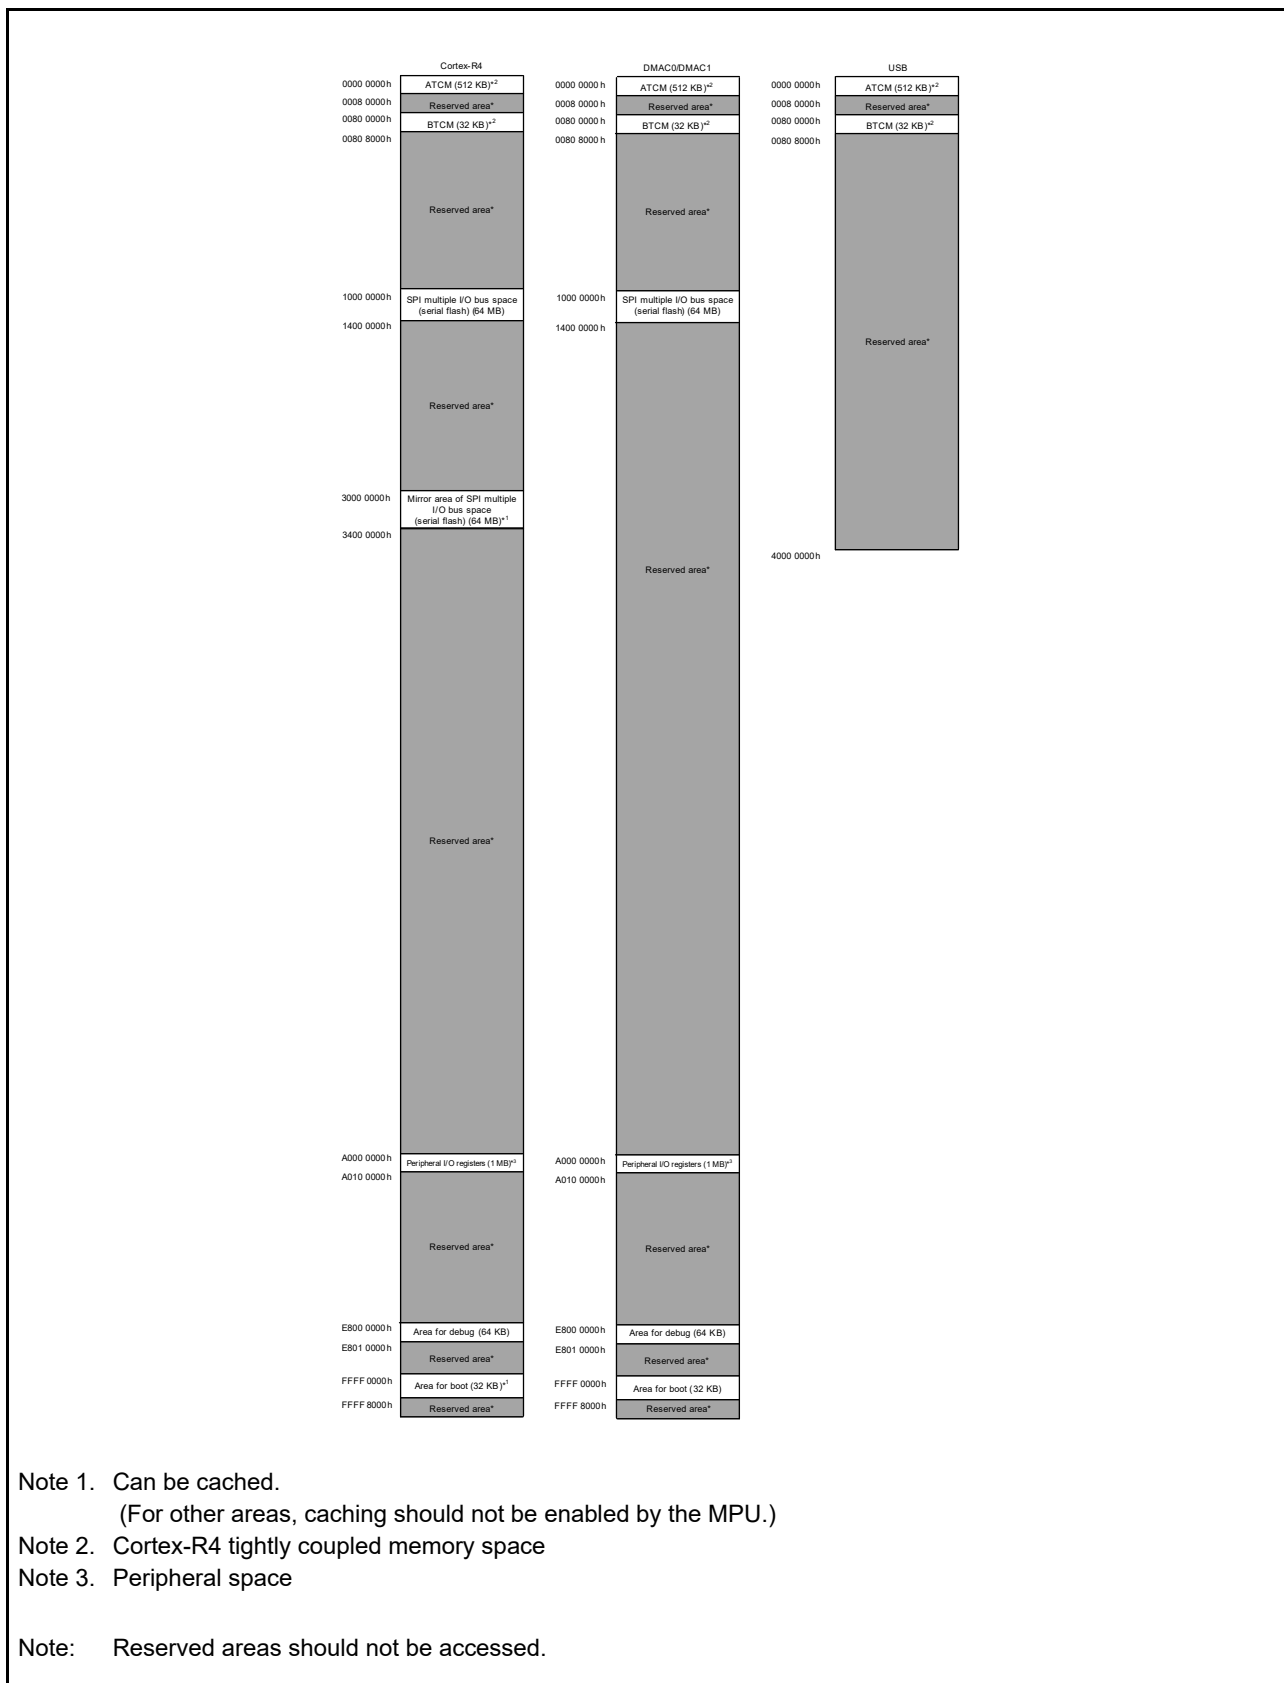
Cortex-R4

0000 0000h ATCM (512 KB)*2
0008 0000h Reserved area*
0080 0000h BTCM (32 KB)*2
0080 8000h
Reserved area*
1000 0000h SPI multiple I/O bus space (serial flash) (64 MB)
1400 0000h
Reserved area*
3000 0000h Mirror area of SPI multiple I/O bus space (serial flash) (64 MB)*1
3400 0000h
Reserved area*
A000 0000h Peripheral I/O registers (1 MB)*3
A010 0000h
Reserved area*
E800 0000h Area for debug (64 KB)
E801 0000h Reserved area*
FFFF 0000h Area for boot (32 KB)*1
FFFF 8000h Reserved area*

DMAC0/DMAC1

0000 0000 h ATCM (512 KB)*2
0008 0000 h Reserved area*
0080 0000 h BTCM (32 KB)*2
0080 8000 h
Reserved area*
1000 0000h SPI multiple I/O bus space (serial flash) (64 MB)
1400 0000 h
Reserved area*
A000 0000h Peripheral I/O registers (1 MB)*3
A010 0000h
Reserved area*
E800 0000h Area for debug (64 KB)
E801 0000h Reserved area*
FFFF 0000h Area for boot (32 KB)
FFFF 8000h Reserved area*

USB

0000 0000h ATCM (512 KB)*2
0008 0000h Reserved area*
0080 0000h BTCM (32 KB)*2
0080 8000h
Reserved area*
4000 0000h

Note 1. Can be cached.
(For other areas, caching should not be enabled by the MPU.)
Note 2. Cortex-R4 tightly coupled memory space
Note 3. Peripheral space

Note: Reserved areas should not be accessed.